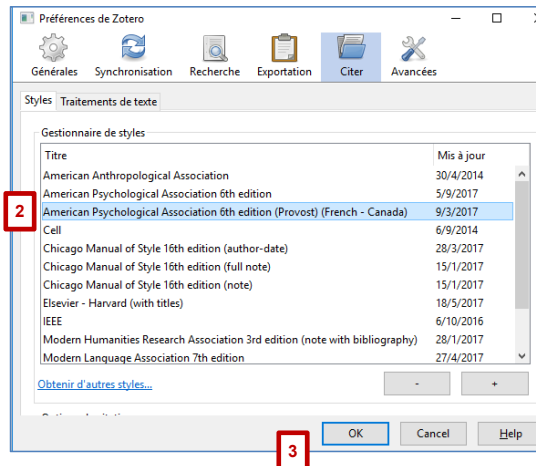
Préférences de Zotero

Générales Synchronisation Recherche Exportation Citer Avancées

Styles Traitements de texte

Gestionnaire de styles

| Titre | Mis à jour |
|---|---|
| American Anthropological Association | 30/4/2014 |
| American Psychological Association 6th edition | 5/9/2017 |
| American Psychological Association 6th edition (Provost) (French - Canada) | 9/3/2017 |
| Cell | 6/9/2014 |
| Chicago Manual of Style 16th edition (author-date) | 28/3/2017 |
| Chicago Manual of Style 16th edition (full note) | 15/1/2017 |
| Chicago Manual of Style 16th edition (note) | 15/1/2017 |
| Elsevier - Harvard (with titles) | 18/5/2017 |
| IEEE | 6/10/2016 |
| Modern Humanities Research Association 3rd edition (note with bibliography) | 28/1/2017 |
| Modern Language Association 7th edition | 27/4/2017 |

2

Obtenir d'autres styles...

-
+

3

OK Cancel Help